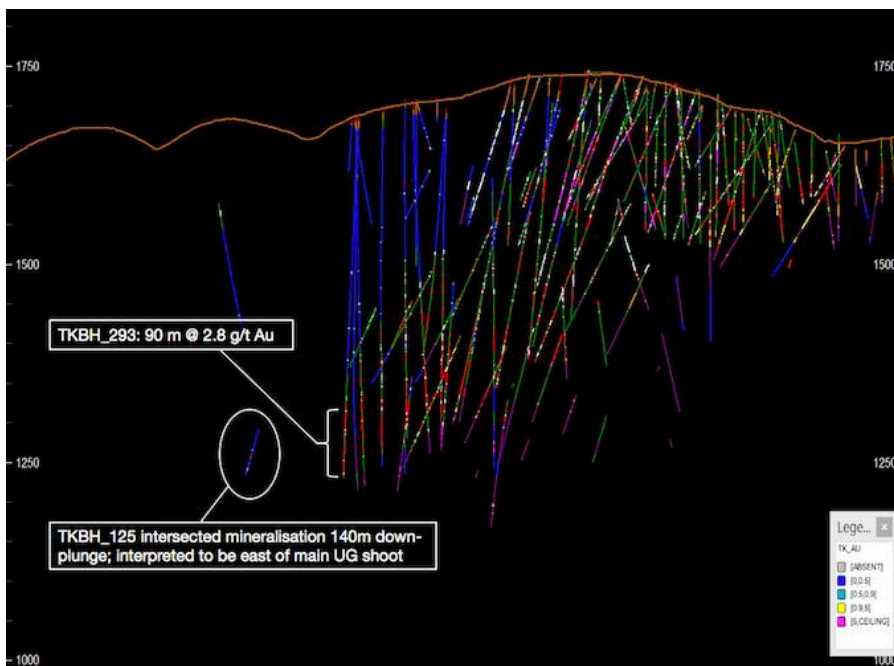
1750
1750
1500
1500
TKBH_293: 90 m @ 2.8 g/t Au
1250
1250
TKBH_125 intersected mineralisation 140m down-plunge; interpreted to be east of main UG shoot
1000
Lege...
TK_AU
[ABSENT]
[0,0.5[
[0.5,0.9[
[0.9,5[
[5,CEILING]